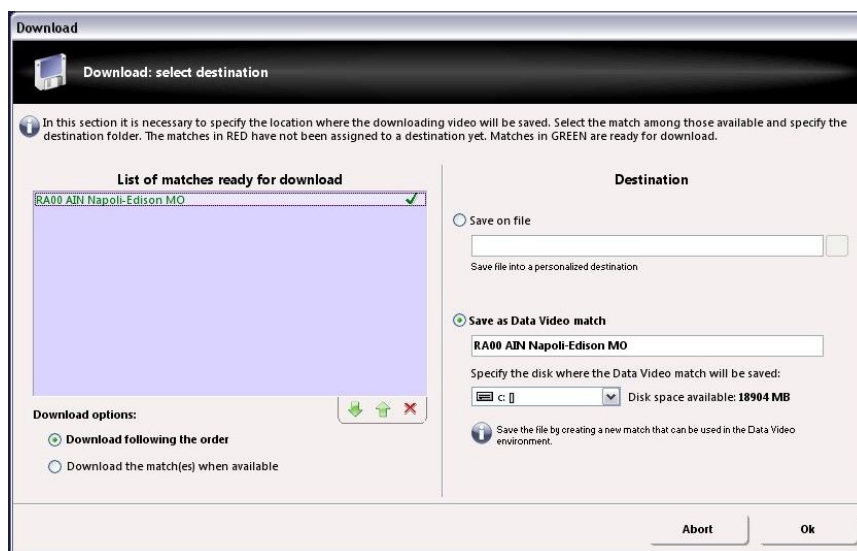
Download

Download: select destination

In this section it is necessary to specify the location where the downloading video will be saved. Select the match among those available and specify the destination folder. The matches in RED have not been assigned to a destination yet. Matches in GREEN are ready for download.

List of matches ready for download

RA00 AIN Napoli-Edison MO

Download options:

Download following the order

Download the match(es) when available

Destination

Save on file

Save file into a personalized destination

Save as Data Video match

RA00 AIN Napoli-Edison MO

Specify the disk where the Data Video match will be saved:

c: []

Disk space available: 18904 MB

Save the file by creating a new match that can be used in the Data Video environment.

Abort

Ok